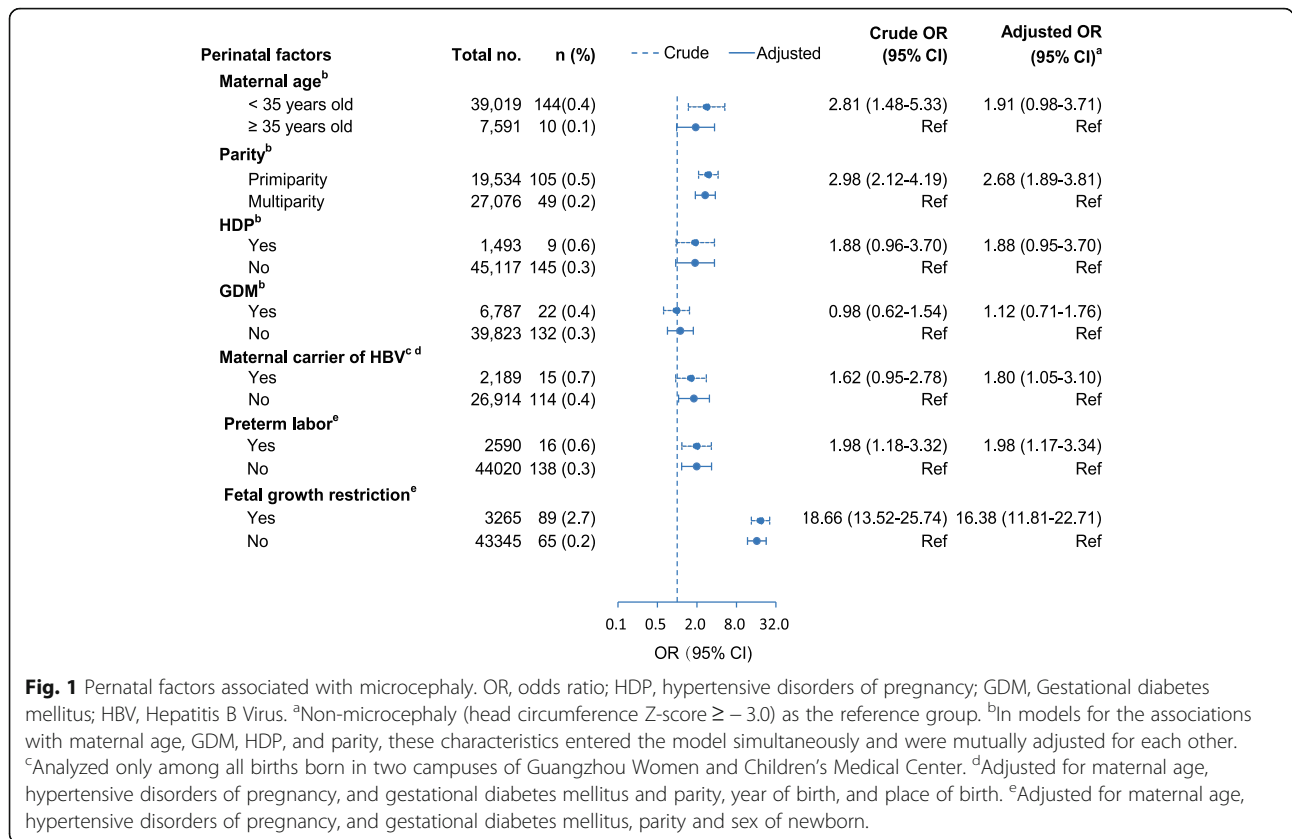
| Perinatal factors | Total no. | n (%) | Crude OR (95% CI) | Adjusted OR (95% CI)$^{a}$ |
|---|---|---|---|---|
| **Maternal age$^{b}$** | | | | |
| < 35 years old | 39,019 | 144(0.4) | 2.81 (1.48-5.33) | 1.91 (0.98-3.71) |
| ≥ 35 years old | 7,591 | 10 (0.1) | Ref | Ref |
| **Parity$^{b}$** | | | | |
| Primiparity | 19,534 | 105 (0.5) | 2.98 (2.12-4.19) | 2.68 (1.89-3.81) |
| Multiparity | 27,076 | 49 (0.2) | Ref | Ref |
| **HDP$^{b}$** | | | | |
| Yes | 1,493 | 9 (0.6) | 1.88 (0.96-3.70) | 1.88 (0.95-3.70) |
| No | 45,117 | 145 (0.3) | Ref | Ref |
| **GDM$^{b}$** | | | | |
| Yes | 6,787 | 22 (0.4) | 0.98 (0.62-1.54) | 1.12 (0.71-1.76) |
| No | 39,823 | 132 (0.3) | Ref | Ref |
| **Maternal carrier of HBV$^{c\ d}$** | | | | |
| Yes | 2,189 | 15 (0.7) | 1.62 (0.95-2.78) | 1.80 (1.05-3.10) |
| No | 26,914 | 114 (0.4) | Ref | Ref |
| **Preterm labor$^{e}$** | | | | |
| Yes | 2590 | 16 (0.6) | 1.98 (1.18-3.32) | 1.98 (1.17-3.34) |
| No | 44020 | 138 (0.3) | Ref | Ref |
| **Fetal growth restriction$^{e}$** | | | | |
| Yes | 3265 | 89 (2.7) | 18.66 (13.52-25.74) | 16.38 (11.81-22.71) |
| No | 43345 | 65 (0.2) | Ref | Ref |

Crude Adjusted

0.1 0.5 2.0 8.0 32.0
OR（95% CI)

**Fig. 1** Pernatal factors associated with microcephaly. OR, odds ratio; HDP, hypertensive disorders of pregnancy; GDM, Gestational diabetes mellitus; HBV, Hepatitis B Virus. $^{a}$Non-microcephaly (head circumference Z-score ≥ − 3.0) as the reference group. $^{b}$In models for the associations with maternal age, GDM, HDP, and parity, these characteristics entered the model simultaneously and were mutually adjusted for each other. $^{c}$Analyzed only among all births born in two campuses of Guangzhou Women and Children's Medical Center. $^{d}$Adjusted for maternal age, hypertensive disorders of pregnancy, and gestational diabetes mellitus and parity, year of birth, and place of birth. $^{e}$Adjusted for maternal age, hypertensive disorders of pregnancy, and gestational diabetes mellitus, parity and sex of newborn.